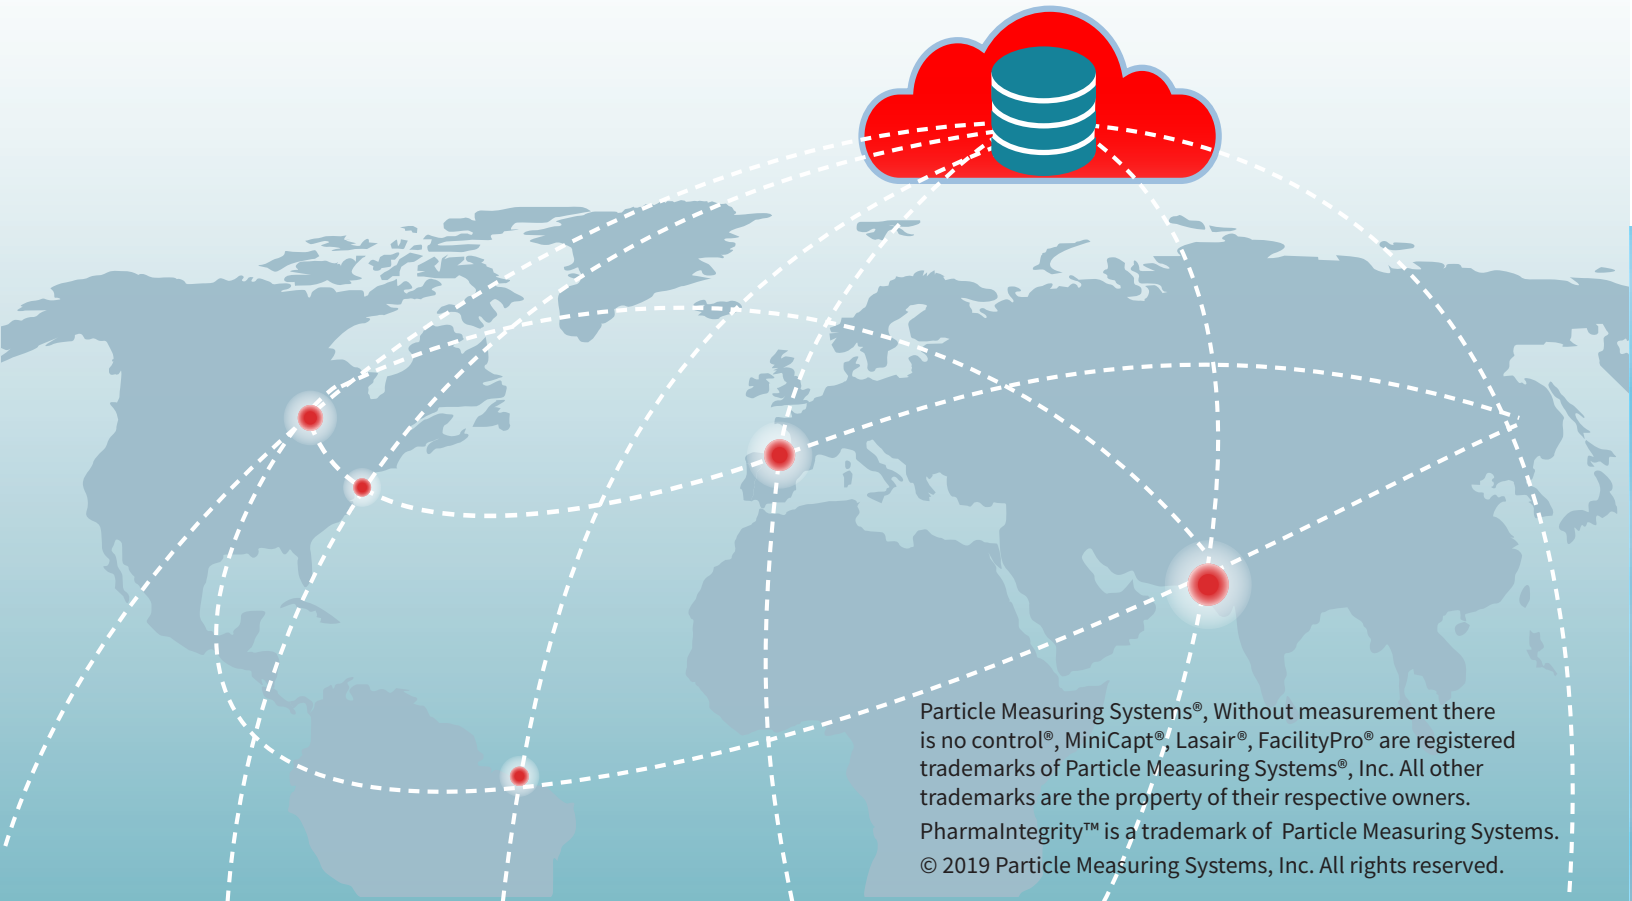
Particle Measuring Systems®, Without measurement there is no control®, MiniCapt®, Lasair®, FacilityPro® are registered trademarks of Particle Measuring Systems®, Inc. All other trademarks are the property of their respective owners.

PharmaIntegrity™ is a trademark of Particle Measuring Systems.

© 2019 Particle Measuring Systems, Inc. All rights reserved.